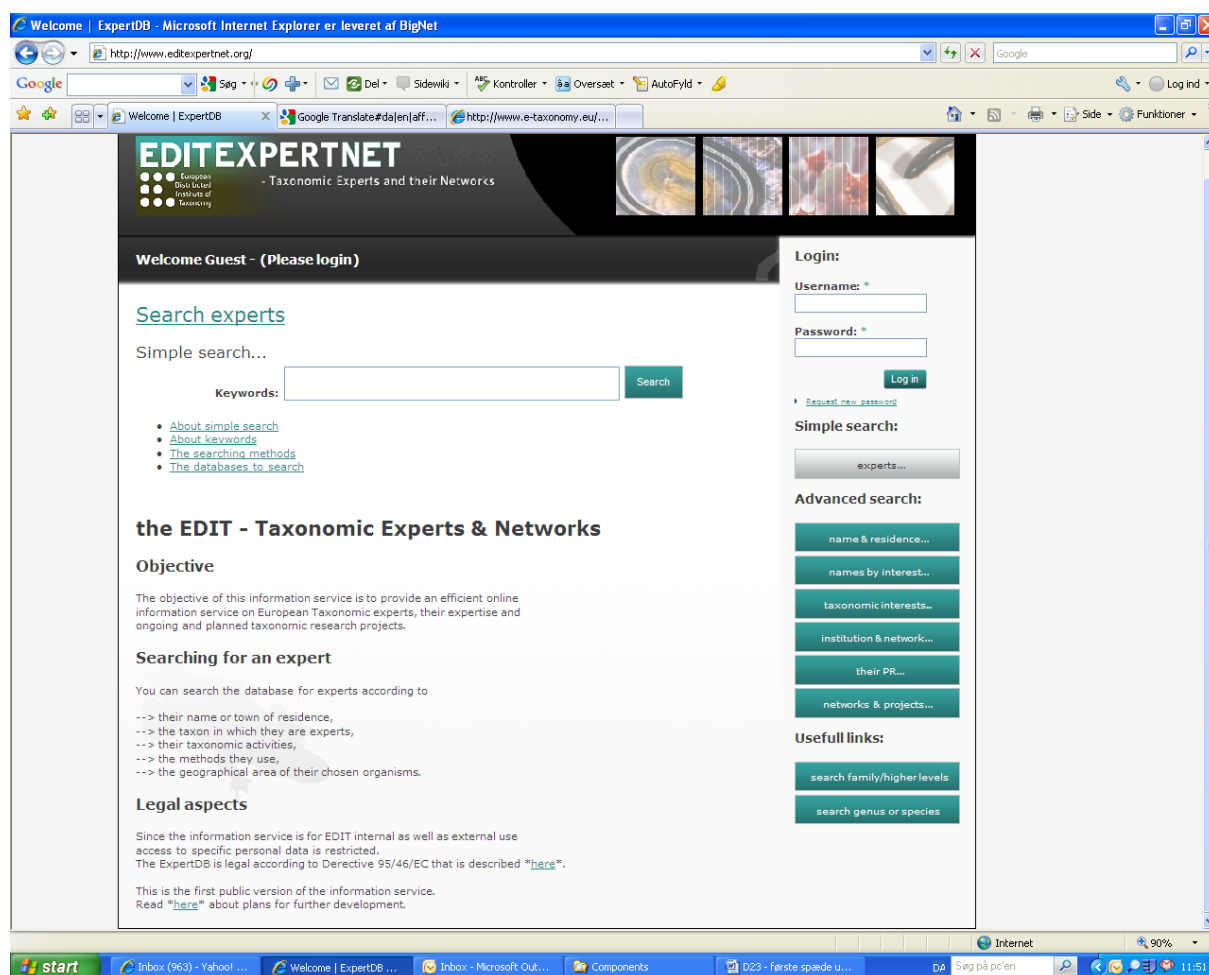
Welcome | ExpertDB - Microsoft Internet Explorer er leveret af BigNet

http://www.editexpertnet.org/

Google

Google

Søg · Del · Sidewiki · Kontroller · Oversæt · AutoFyld · Log ind

Welcome | ExpertDB
Google Translate#da|en|aff...
http://www.e-taxonomy.eu/...

Side · Funktioner

EDITEXPERTNET
European Distributed Institute of Taxonomy
- Taxonomic Experts and their Networks

Welcome Guest - (Please login)

Search experts

Simple search...

Keywords: Search

- About simple search
- About keywords
- The searching methods
- The databases to search

the EDIT - Taxonomic Experts & Networks

Objective

The objective of this information service is to provide an efficient online information service on European Taxonomic experts, their expertise and ongoing and planned taxonomic research projects.

Searching for an expert

You can search the database for experts according to

--> their name or town of residence,
--> the taxon in which they are experts,
--> their taxonomic activities,
--> the methods they use,
--> the geographical area of their chosen organisms.

Legal aspects

Since the information service is for EDIT internal as well as external use access to specific personal data is restricted.
The ExpertDB is legal according to Derective 95/46/EC that is described *here*.

This is the first public version of the information service.
Read *here* about plans for further development.

Login:

Username: *

Password: *

Log in

Request new password

Simple search:

experts...

Advanced search:

name & residence...

names by interest...

taxonomic interests...

institution & network...

their PR...

networks & projects...

Usefull links:

search family/higher levels

search genus or species

Internet
90%

start
Inbox (963) - Yahoo! ...
Welcome | ExpertDB ...
Inbox - Microsoft Out...
Components
D23 - første spæde u...
DA
Søg på pc'en
11:51